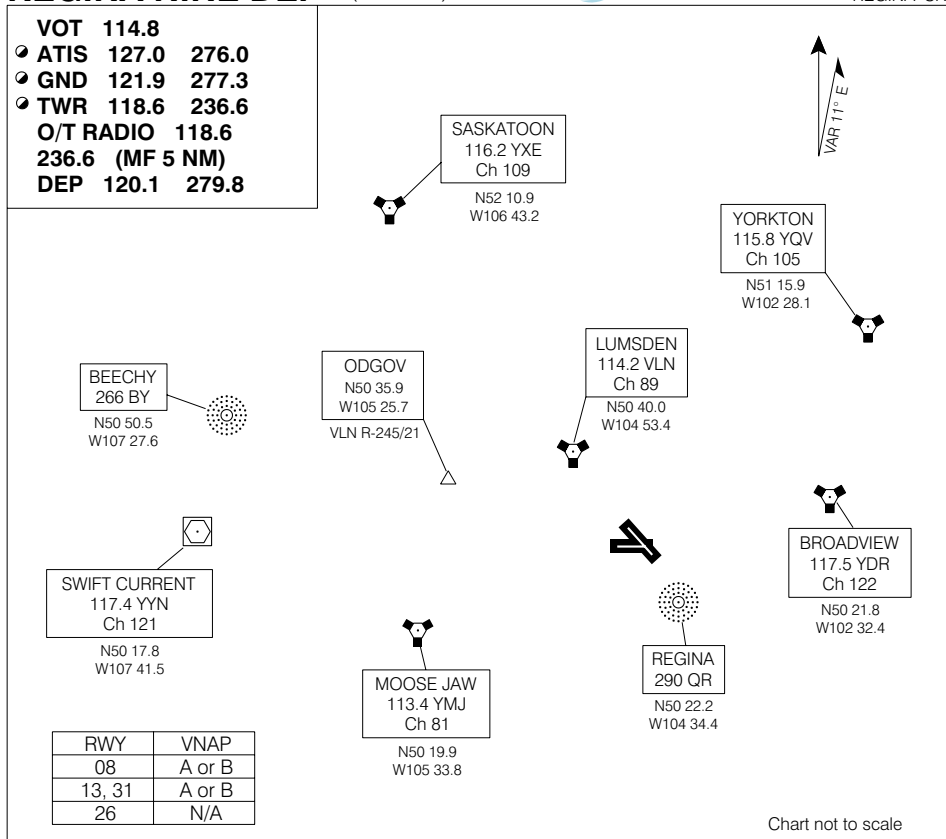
VOT 114.8
ATIS 127.0 276.0
GND 121.9 277.3
TWR 118.6 236.6
O/T RADIO 118.6
236.6 (MF 5 NM)
DEP 120.1 279.8

VAR 11° E

SASKATOON
116.2 YXE
Ch 109
N52 10.9
W106 43.2

YORKTON
115.8 YQV
Ch 105
N51 15.9
W102 28.1

LUMSDEN
114.2 VLN
Ch 89
N50 40.0
W104 53.4

ODGOV
N50 35.9
W105 25.7
VLN R-245/21

BEECHY
266 BY
N50 50.5
W107 27.6

BROADVIEW
117.5 YDR
Ch 122
N50 21.8
W102 32.4

SWIFT CURRENT
117.4 YYN
Ch 121
N50 17.8
W107 41.5

REGINA
290 QR
N50 22.2
W104 34.4

MOOSE JAW
113.4 YMJ
Ch 81
N50 19.9
W105 33.8

| RWY | VNAP |
|---|---|
| 08 | A or B |
| 13, 31 | A or B |
| 26 | N/A |

Chart not to scale